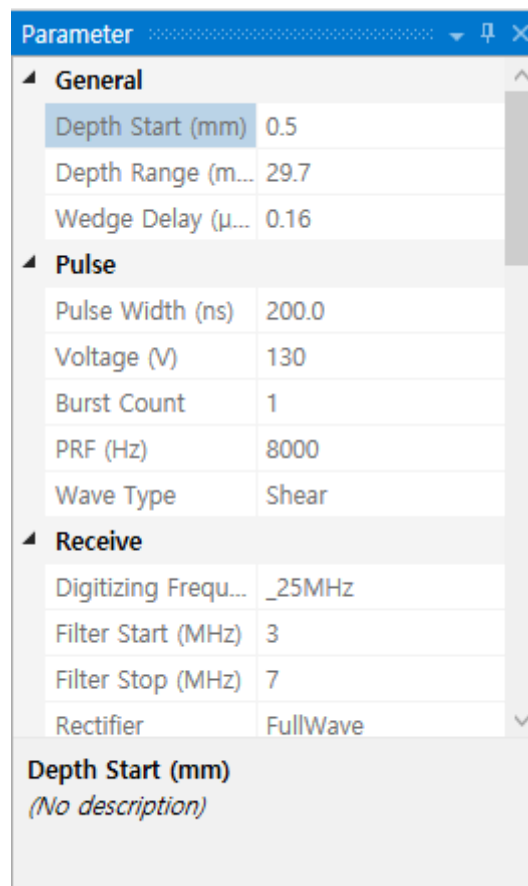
Parameter

General

| | |
|---|---|
| Depth Start (mm) | 0.5 |
| Depth Range (m... | 29.7 |
| Wedge Delay (µ... | 0.16 |

Pulse

| | |
|---|---|
| Pulse Width (ns) | 200.0 |
| Voltage (V) | 130 |
| Burst Count | 1 |
| PRF (Hz) | 8000 |
| Wave Type | Shear |

Receive

| | |
|---|---|
| Digitizing Frequ... | _25MHz |
| Filter Start (MHz) | 3 |
| Filter Stop (MHz) | 7 |
| Rectifier | FullWave |

Depth Start (mm)
(No description)